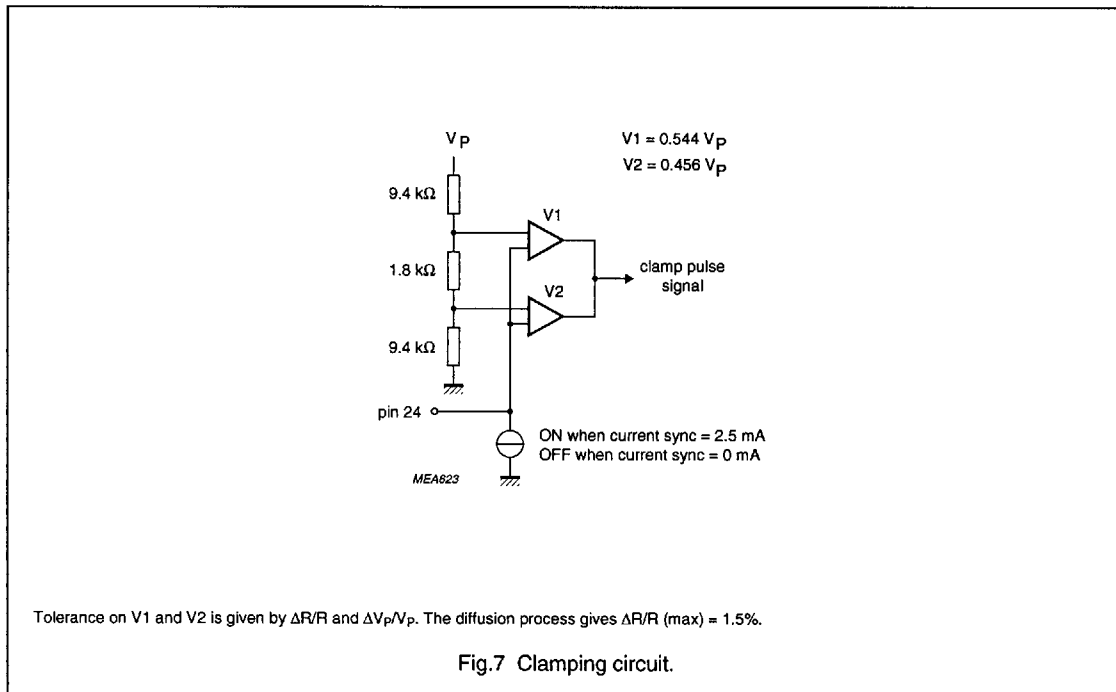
$V_P$

V1 = 0.544 $V_P$

V2 = 0.456 $V_P$

9.4 kΩ

V1

1.8 kΩ

clamp pulse signal

V2

9.4 kΩ

pin 24

ON when current sync = 2.5 mA
OFF when current sync = 0 mA

MEA623

Tolerance on V1 and V2 is given by ΔR/R and $\Delta V_P/V_P$. The diffusion process gives ΔR/R (max) = 1.5%.

Fig.7 Clamping circuit.